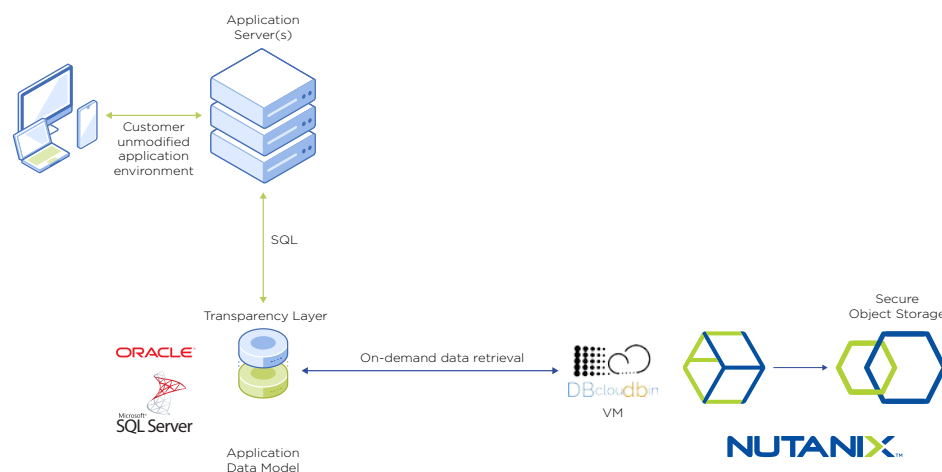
Application Server(s)

Customer unmodified application environment

SQL

Transparency Layer

ORACLE

Microsoft SQL Server

Application Data Model

On-demand data retrieval

DBclouddbin

VM

Secure Object Storage

NUTANIX